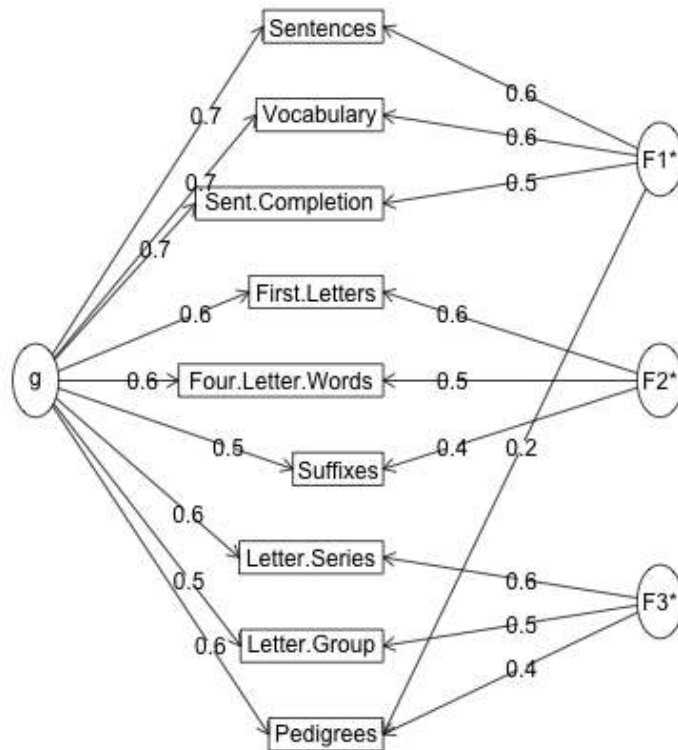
Sentences
0.7
Vocabulary
0.6
0.6
F1*
0.7
Sent.Completion
0.5
0.7
First.Letters
0.6
0.6
g
0.6
Four.Letter.Words
0.5
F2*
0.5
Suffixes
0.4
0.2
0.6
Letter.Series
0.6
0.5
F3*
Letter.Group
0.5
0.6
0.4
Pedigrees